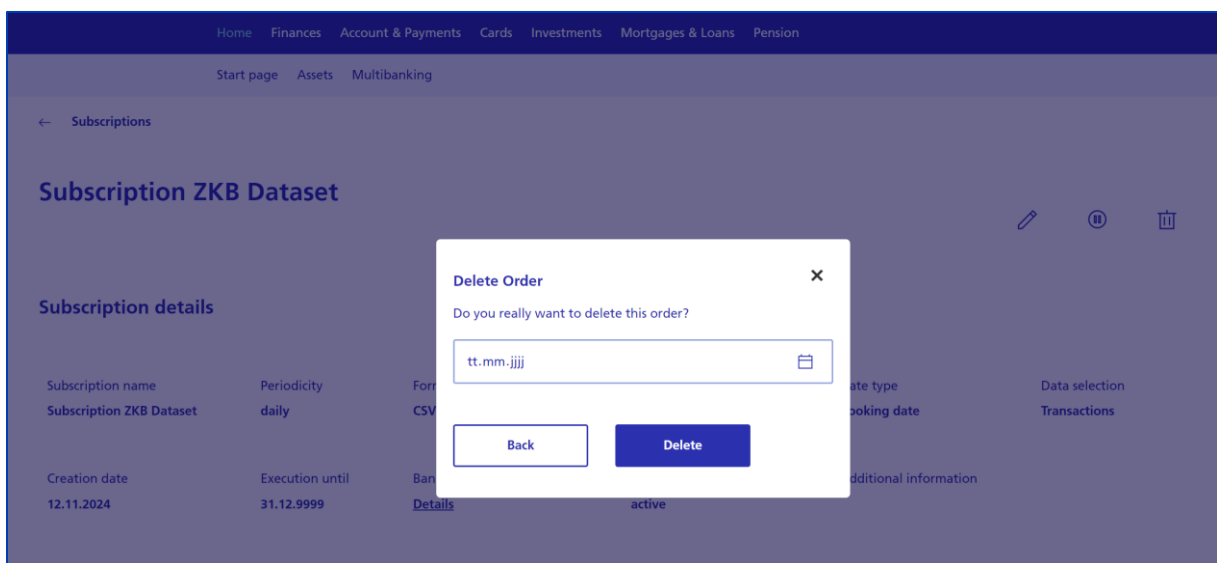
Home Finances Account & Payments Cards Investments Mortgages & Loans Pension

Start page Assets Multibanking

← Subscriptions

Subscription ZKB Dataset

Subscription details

Subscription name
Subscription ZKB Dataset

Periodicity
daily

Forr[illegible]
CSV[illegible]

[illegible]ate type
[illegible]ooking date

Data selection
Transactions

Creation date
12.11.2024

Execution until
31.12.9999

Ban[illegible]
Details

active

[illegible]dditional information

Delete Order
×
Do you really want to delete this order?

tt.mm.jjjj

Back
Delete